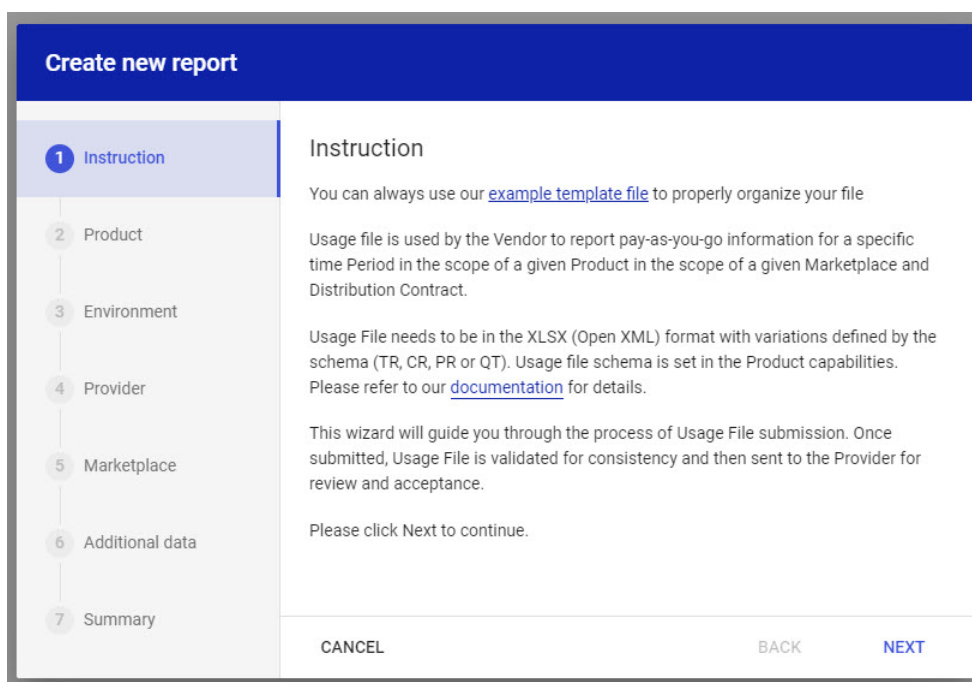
Create new report

1 Instruction

2 Product

3 Environment

4 Provider

5 Marketplace

6 Additional data

7 Summary

Instruction

You can always use our example template file to properly organize your file

Usage file is used by the Vendor to report pay-as-you-go information for a specific time Period in the scope of a given Product in the scope of a given Marketplace and Distribution Contract.

Usage File needs to be in the XLSX (Open XML) format with variations defined by the schema (TR, CR, PR or QT). Usage file schema is set in the Product capabilities. Please refer to our documentation for details.

This wizard will guide you through the process of Usage File submission. Once submitted, Usage File is validated for consistency and then sent to the Provider for review and acceptance.

Please click Next to continue.

CANCEL

BACK

NEXT